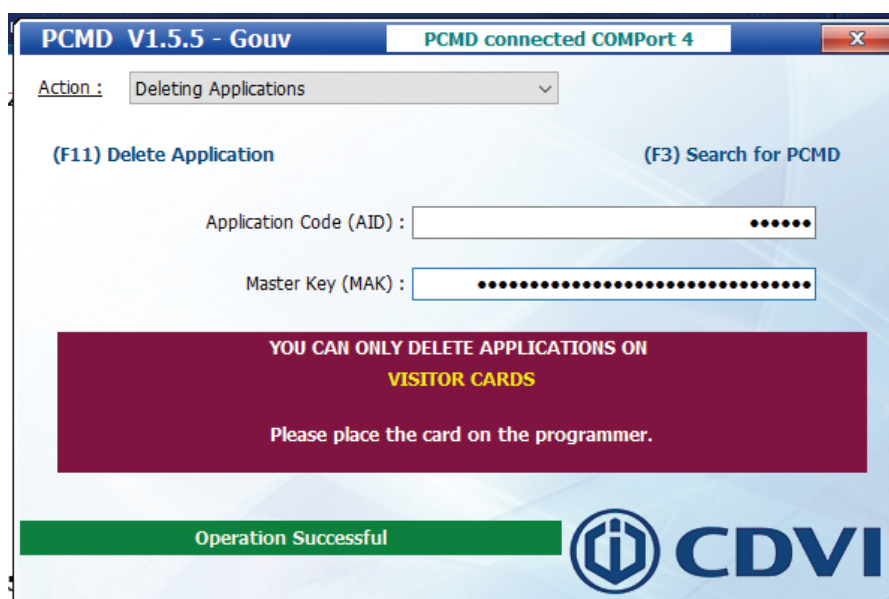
PCMD V1.5.5 - Gouv

PCMD connected COMPort 4

x

Action : Deleting Applications

(F11) Delete Application

(F3) Search for PCMD

Application Code (AID) : ••••••

Master Key (MAK) : ••••••••••••••••••••••••••••••••

YOU CAN ONLY DELETE APPLICATIONS ON
VISITOR CARDS

Please place the card on the programmer.

Operation Successful

CDVI